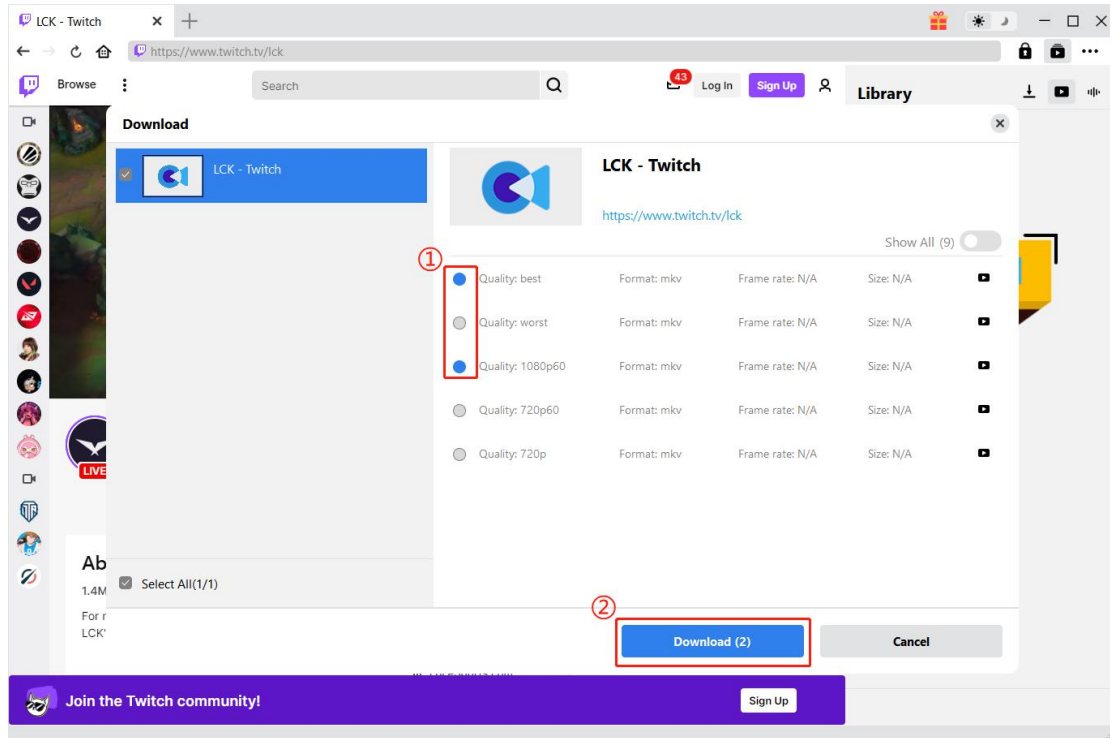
LCK - Twitch
https://www.twitch.tv/lck
Browse
Search
43
Log In
Sign Up
Library

Download
LCK - Twitch
LCK - Twitch
https://www.twitch.tv/lck
Show All (9)
①
| Quality: best | Format: mkv | Frame rate: N/A | Size: N/A |
|---|---|---|---|
| Quality: worst | Format: mkv | Frame rate: N/A | Size: N/A |
| Quality: 1080p60 | Format: mkv | Frame rate: N/A | Size: N/A |
| Quality: 720p60 | Format: mkv | Frame rate: N/A | Size: N/A |
| Quality: 720p | Format: mkv | Frame rate: N/A | Size: N/A |

LIVE
Ab
1.4M
For r
LCK'
Select All(1/1)
②
Download (2)
Cancel
Join the Twitch community!
Sign Up